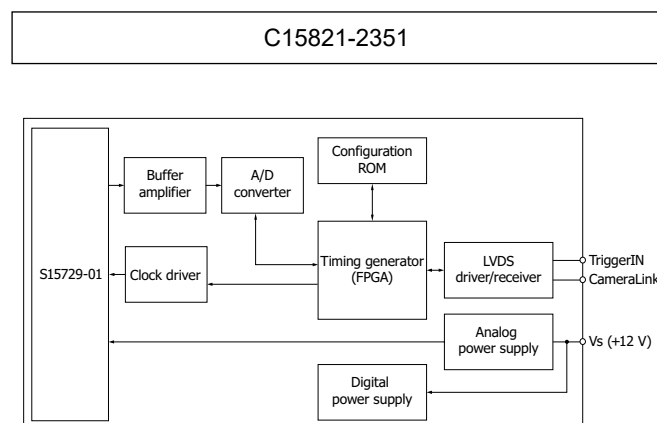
C15821-2351

S15729-01

Buffer amplifier

A/D converter

Configuration ROM

Clock driver

Timing generator (FPGA)

LVDS driver/receiver

TriggerIN

CameraLink

Analog power supply

Vs (+12 V)

Digital power supply